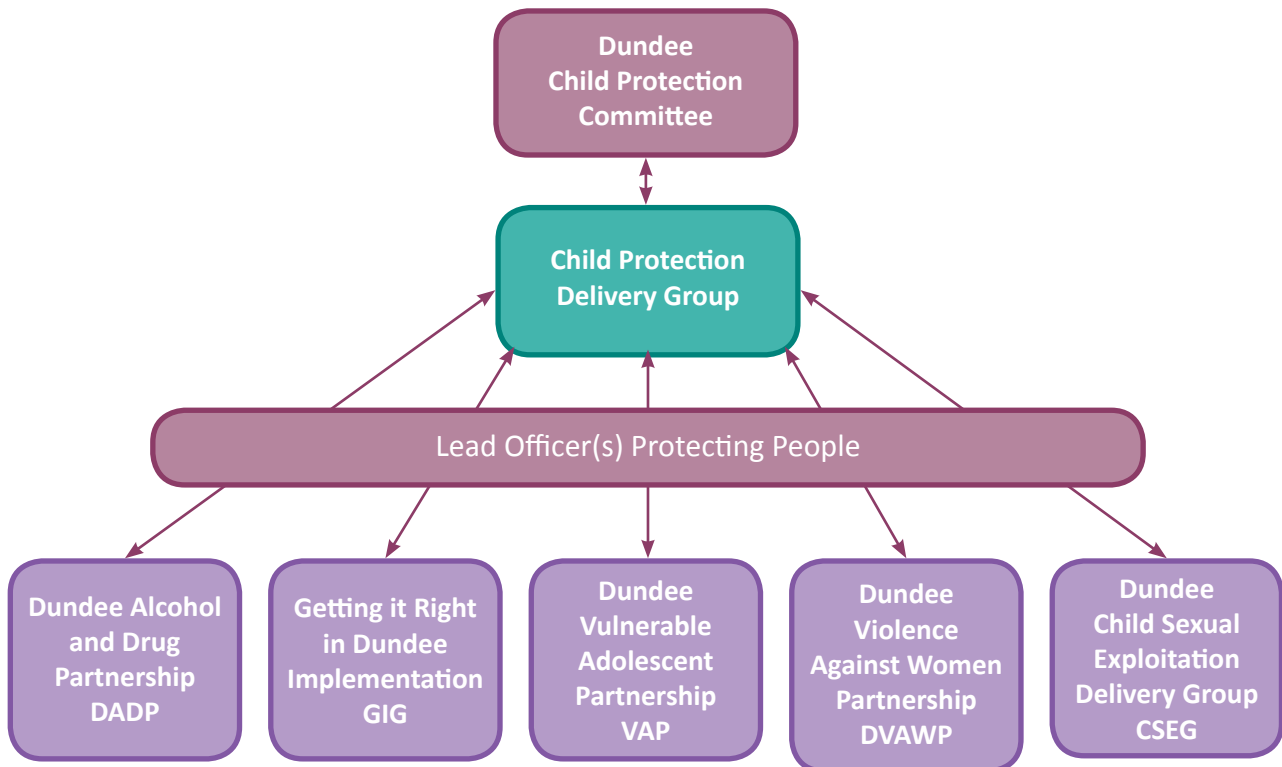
Dundee Child Protection Committee

Child Protection Delivery Group

Lead Officer(s) Protecting People

Dundee Alcohol and Drug Partnership DADP

Getting it Right in Dundee Implementation GIG

Dundee Vulnerable Adolescent Partnership VAP

Dundee Violence Against Women Partnership DVAWP

Dundee Child Sexual Exploitation Delivery Group CSEG